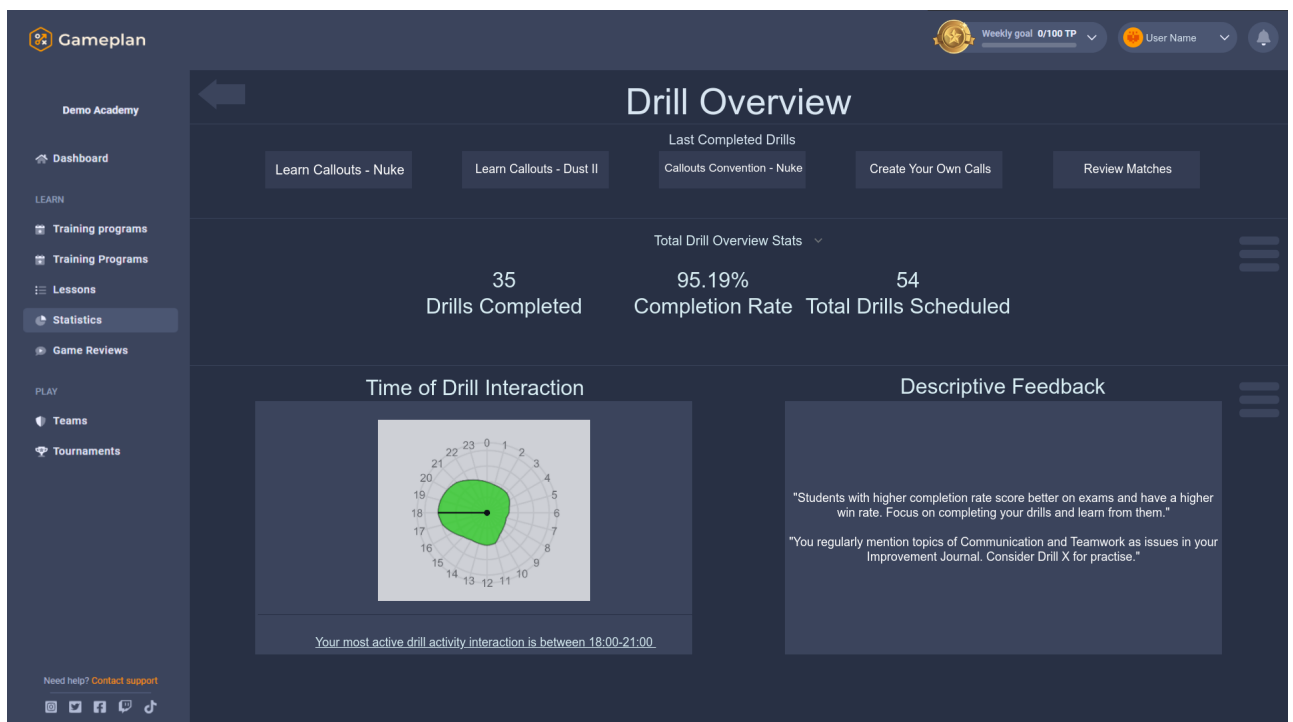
Gameplan

Weekly goal 0/100 TP

User Name

Demo Academy

Dashboard

LEARN

Training programs

Training Programs

Lessons

Statistics

Game Reviews

PLAY

Teams

Tournaments

Need help? Contact support

Drill Overview

Last Completed Drills

Learn Callouts - Nuke

Learn Callouts - Dust II

Callouts Convention - Nuke

Create Your Own Calls

Review Matches

Total Drill Overview Stats

35
Drills Completed

95.19%
Completion Rate

54
Total Drills Scheduled

Time of Drill Interaction

23 0 1 2 3 4 5 6 7 8 9 10 11 12 13 14 15 16 17 18 19 20 21 22

Your most active drill activity interaction is between 18:00-21:00

Descriptive Feedback

"Students with higher completion rate score better on exams and have a higher win rate. Focus on completing your drills and learn from them."

"You regularly mention topics of Communication and Teamwork as issues in your Improvement Journal. Consider Drill X for practise."